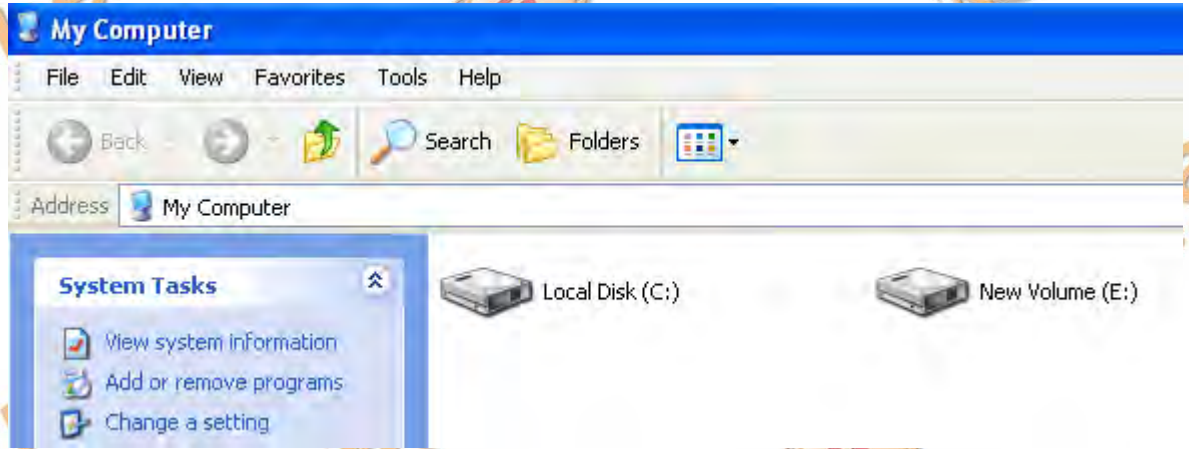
My Computer

File Edit View Favorites Tools Help

Back Search Folders

Address My Computer

System Tasks

View system information
Add or remove programs
Change a setting

Local Disk (C:)
New Volume (E:)